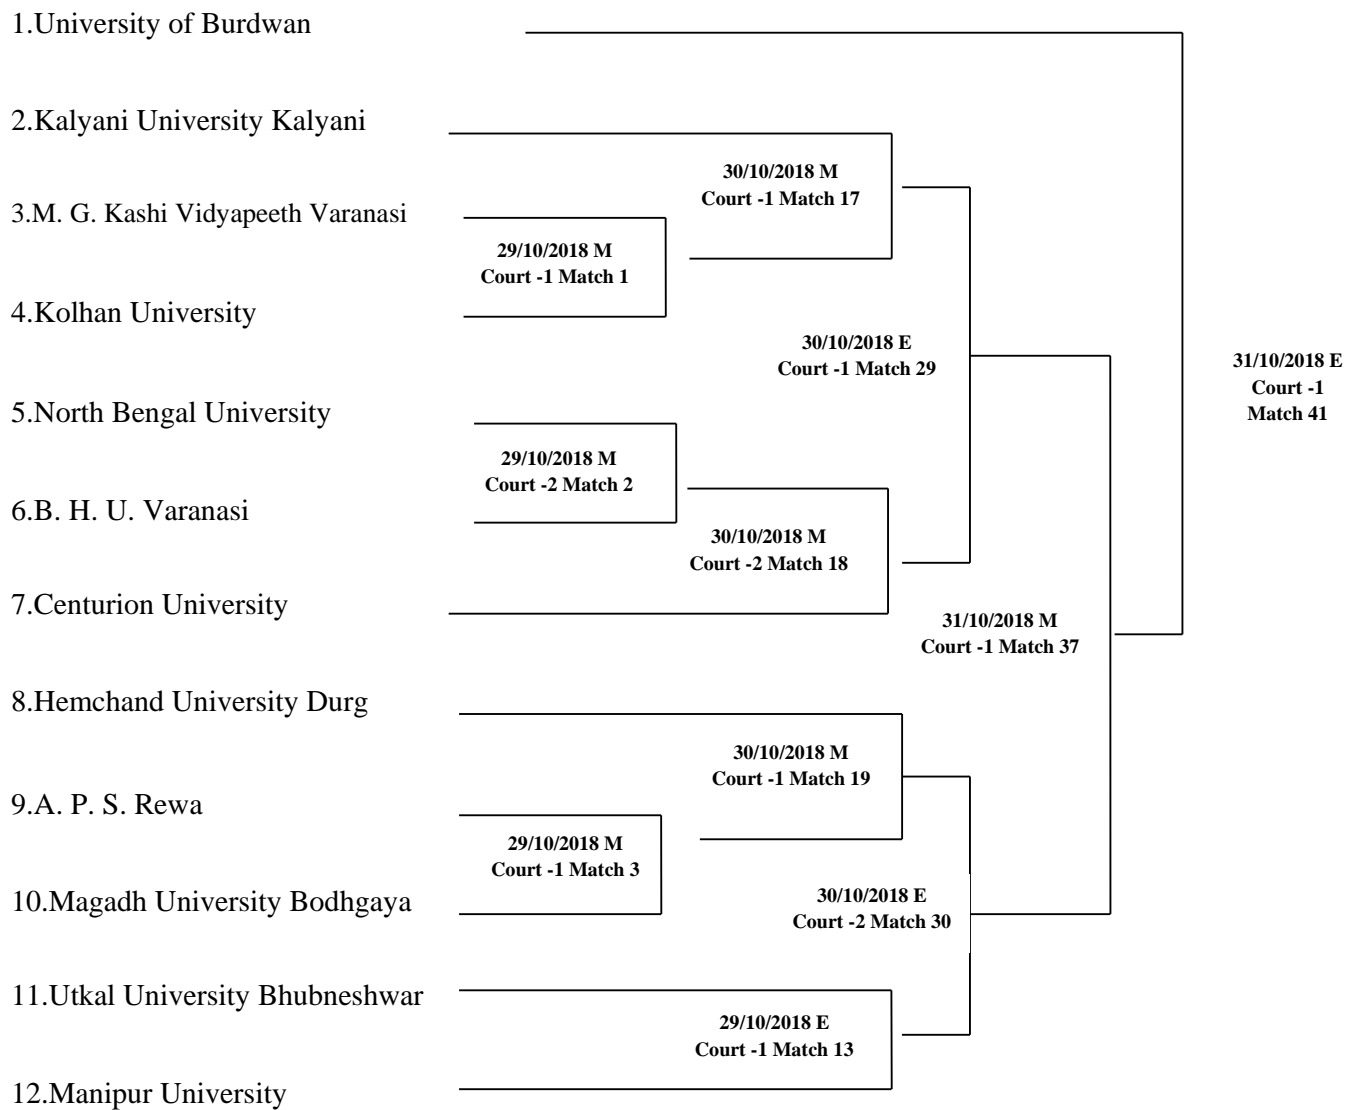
1.University of Burdwan

2.Kalyani University Kalyani

3.M. G. Kashi Vidyapeeth Varanasi

4.Kolhan University

5.North Bengal University

6.B. H. U. Varanasi

7.Centurion University

8.Hemchand University Durg

9.A. P. S. Rewa

10.Magadh University Bodhgaya

11.Utkal University Bhubneshwar

12.Manipur University

29/10/2018 M
Court -1 Match 1

30/10/2018 M
Court -1 Match 17

29/10/2018 M
Court -2 Match 2

30/10/2018 M
Court -2 Match 18

30/10/2018 E
Court -1 Match 29

29/10/2018 M
Court -1 Match 3

30/10/2018 M
Court -1 Match 19

29/10/2018 E
Court -1 Match 13

30/10/2018 E
Court -2 Match 30

31/10/2018 M
Court -1 Match 37

31/10/2018 E
Court -1
Match 41